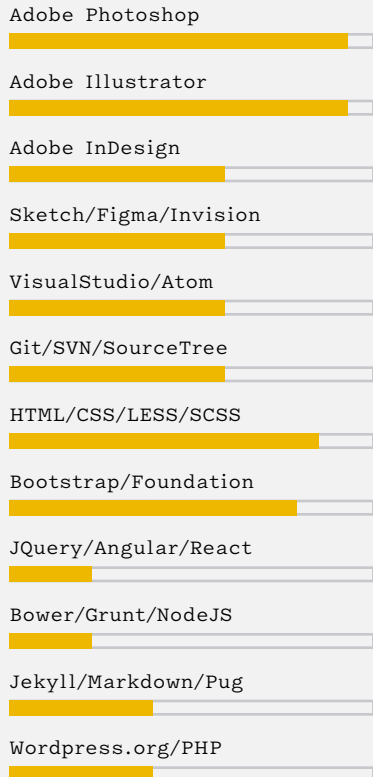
Adobe Photoshop

Adobe Illustrator

Adobe InDesign

Sketch/Figma/Invision

VisualStudio/Atom

Git/SVN/SourceTree

HTML/CSS/LESS/SCSS

Bootstrap/Foundation

JQuery/Angular/React

Bower/Grunt/NodeJS

Jekyll/Markdown/Pug

Wordpress.org/PHP